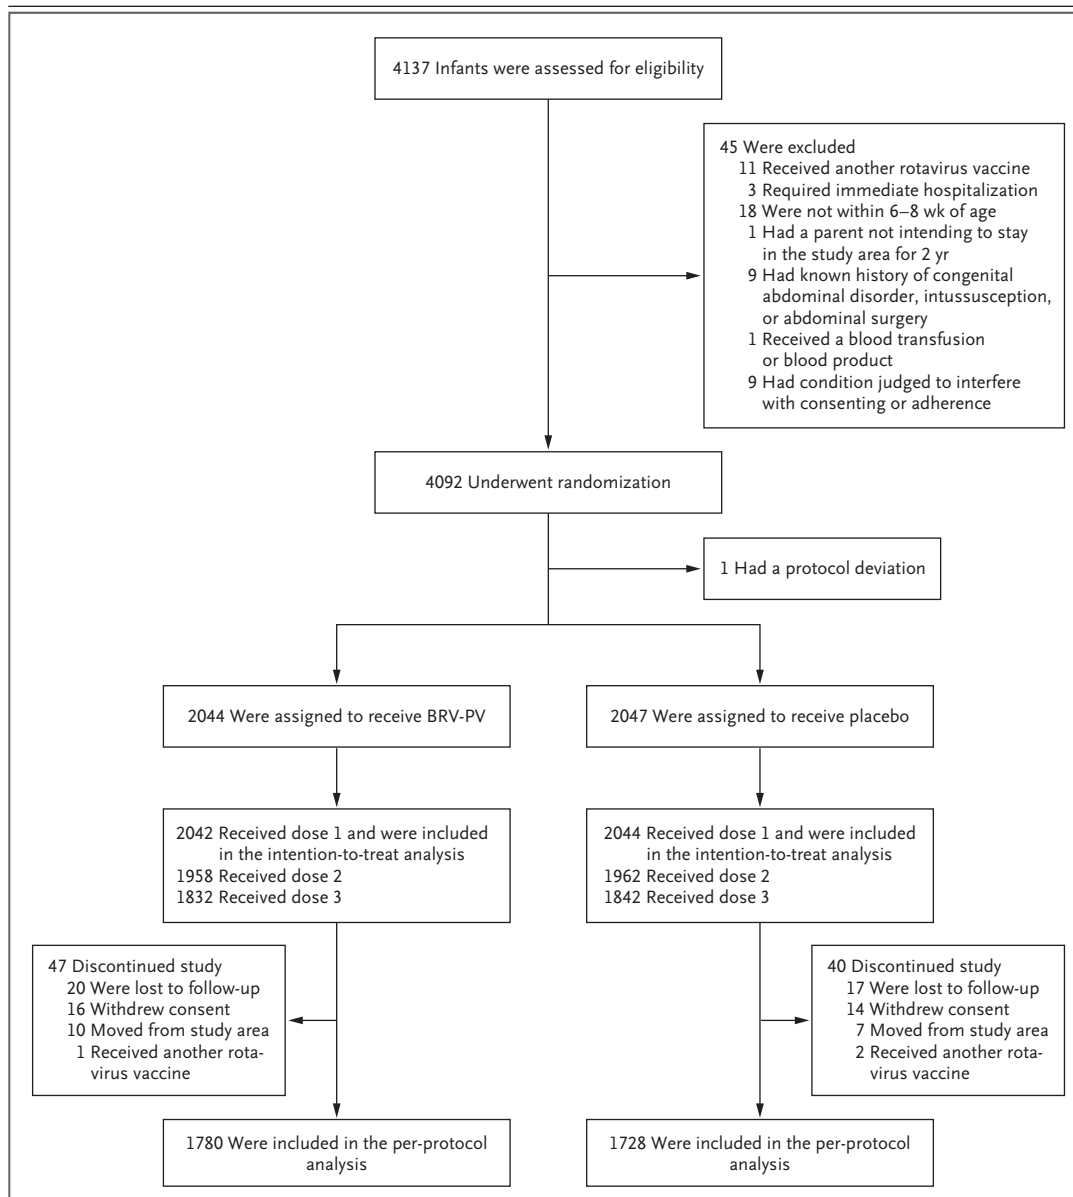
4137 Infants were assessed for eligibility

45 Were excluded
11 Received another rotavirus vaccine
3 Required immediate hospitalization
18 Were not within 6–8 wk of age
1 Had a parent not intending to stay in the study area for 2 yr
9 Had known history of congenital abdominal disorder, intussusception, or abdominal surgery
1 Received a blood transfusion or blood product
9 Had condition judged to interfere with consenting or adherence

4092 Underwent randomization

1 Had a protocol deviation

2044 Were assigned to receive BRV-PV

2047 Were assigned to receive placebo

2042 Received dose 1 and were included in the intention-to-treat analysis
1958 Received dose 2
1832 Received dose 3

2044 Received dose 1 and were included in the intention-to-treat analysis
1962 Received dose 2
1842 Received dose 3

47 Discontinued study
20 Were lost to follow-up
16 Withdrew consent
10 Moved from study area
1 Received another rotavirus vaccine

40 Discontinued study
17 Were lost to follow-up
14 Withdrew consent
7 Moved from study area
2 Received another rotavirus vaccine

1780 Were included in the per-protocol analysis

1728 Were included in the per-protocol analysis